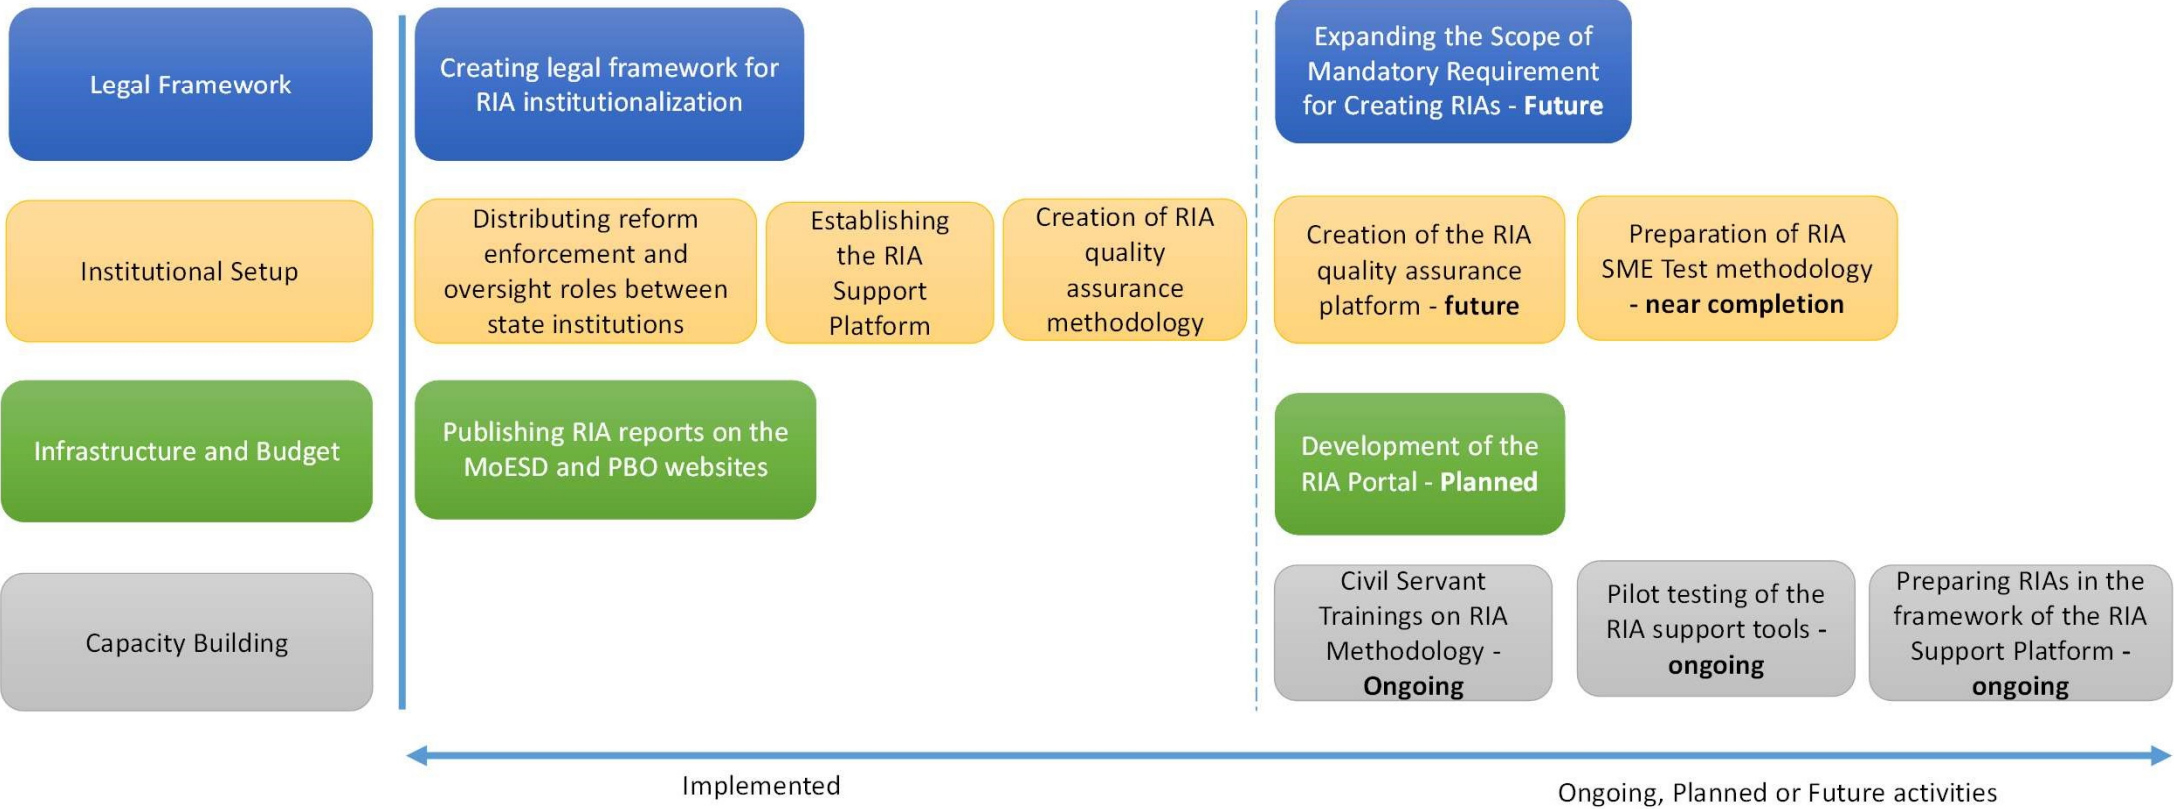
Legal Framework

Creating legal framework for RIA institutionalization

Expanding the Scope of Mandatory Requirement for Creating RIAs - **Future**

Institutional Setup

Distributing reform enforcement and oversight roles between state institutions

Establishing the RIA Support Platform

Creation of RIA quality assurance methodology

Creation of the RIA quality assurance platform - **future**

Preparation of RIA SME Test methodology - **near completion**

Infrastructure and Budget

Publishing RIA reports on the MoESD and PBO websites

Development of the RIA Portal - **Planned**

Capacity Building

Civil Servant Trainings on RIA Methodology - **Ongoing**

Pilot testing of the RIA support tools - **ongoing**

Preparing RIAs in the framework of the RIA Support Platform - **ongoing**

Implemented

Ongoing, Planned or Future activities